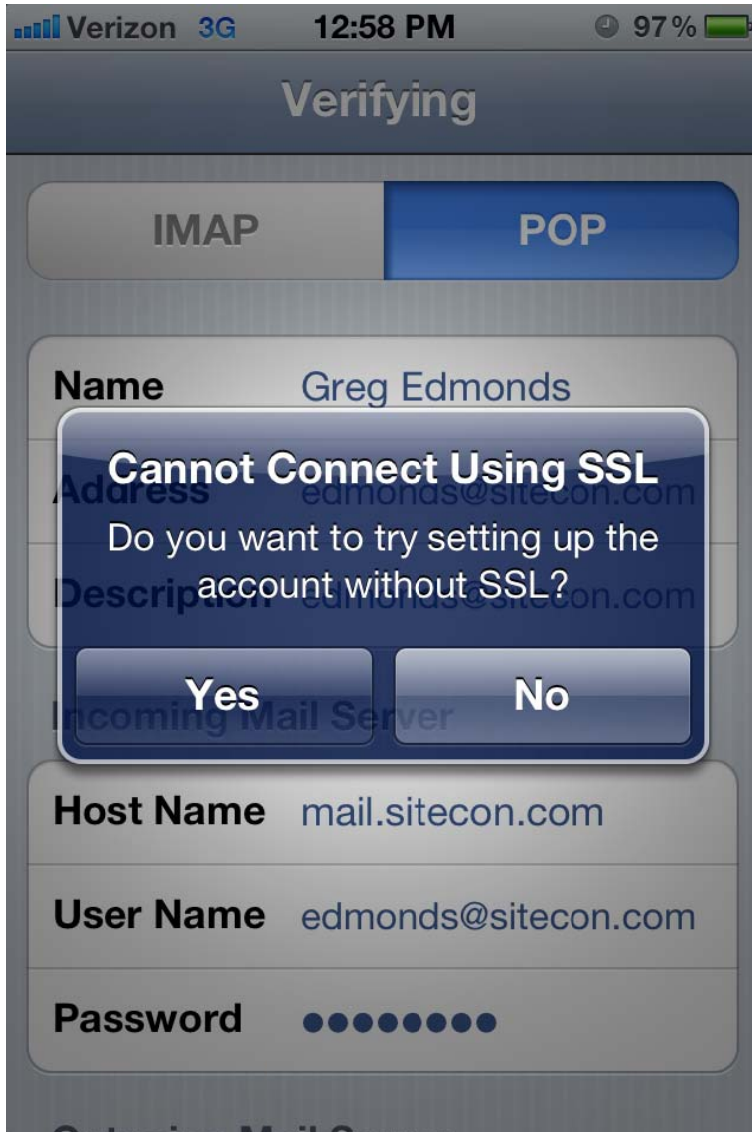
Verizon 3G 12:58 PM 97%

Verifying

IMAP POP

Name Greg Edmonds

Address edmonds@sitecon.com

Description edmonds@sitecon.com

Cannot Connect Using SSL

Do you want to try setting up the account without SSL?

Yes No

Incoming Mail Server

Host Name mail.sitecon.com

User Name edmonds@sitecon.com

Password ●●●●●●●●

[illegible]